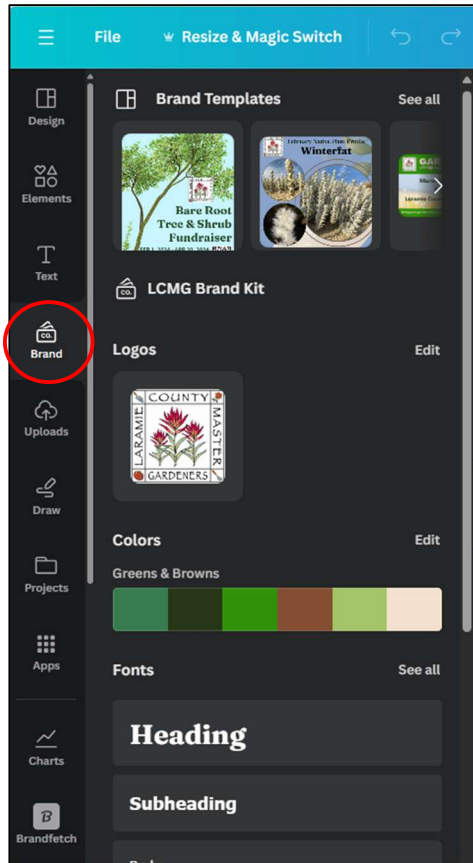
File Resize & Magic Switch

Design
Elements
Text
CO.
Brand
Uploads
Draw
Projects
Apps
Charts
Brandfetch

Brand Templates See all

Bare Root Tree & Shrub Fundraiser

February Native Plant Profile
Winterfat

LCMG Brand Kit

Logos Edit

LARAMIE COUNTY MASTER GARDENERS

Colors Edit

Greens & Browns

Fonts See all

Heading

Subheading